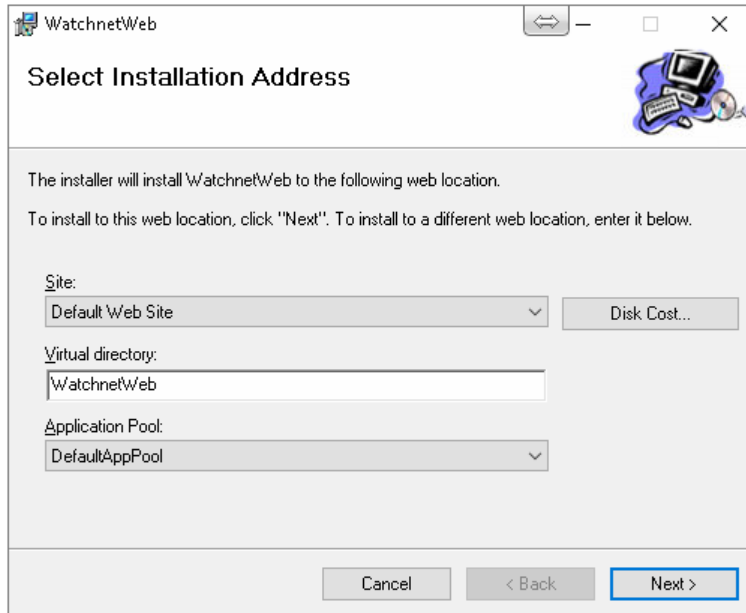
WatchnetWeb

Select Installation Address

The installer will install WatchnetWeb to the following web location.

To install to this web location, click "Next". To install to a different web location, enter it below.

Site:

Default Web Site

Disk Cost...

Virtual directory:

WatchnetWeb

Application Pool:

DefaultAppPool

Cancel

< Back

Next >